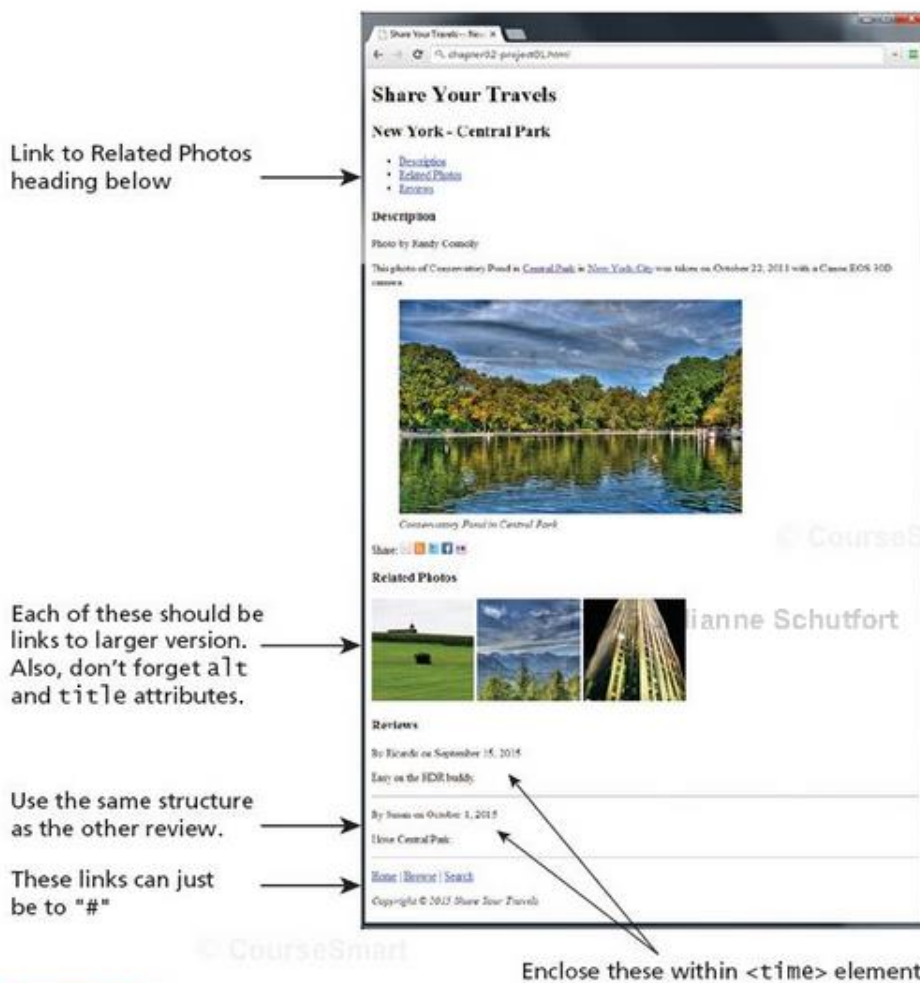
Share Your Travels -- New ×

chapter02-project01.html

Share Your Travels

New York - Central Park

- Description
- Related Photos
- Reviews

Description

Photo by Randy Connolly

This photo of Conservatory Pond in Central Park in New York City was taken on October 22, 2015 with a Canon EOS 30D camera.

Conservatory Pond in Central Park

Share:

Related Photos

Reviews

By Ricardo on September 15, 2015

Easy on the HDR buddy.

By Susan on October 1, 2015

I love Central Park.

Home | Browse | Search

Copyright © 2015 Share Your Travels

Link to Related Photos heading below

Each of these should be links to larger version. Also, don't forget alt and title attributes.

Use the same structure as the other review.

These links can just be to "#"

Enclose these within <time> element

© CourseSmart

ianne Schutfort

© CourseSmart